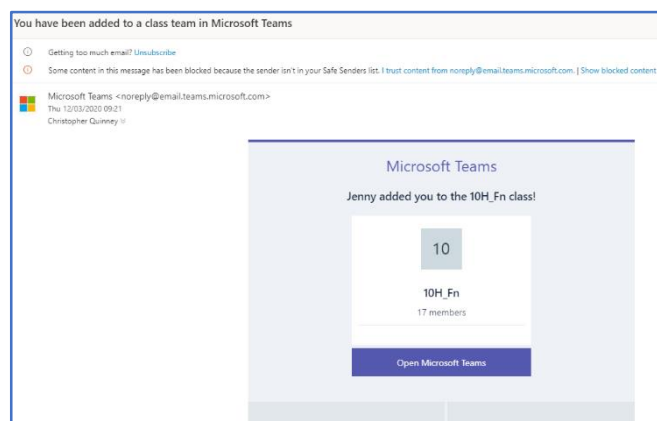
You have been added to a class team in Microsoft Teams

Getting too much email? Unsubscribe

Some content in this message has been blocked because the sender isn't in your Safe Senders list. I trust content from noreply@email.teams.microsoft.com. | Show blocked content

Microsoft Teams <noreply@email.teams.microsoft.com>
Thu 12/03/2020 09:21
Christopher Quinney

Microsoft Teams

Jenny added you to the 10H_Fn class!

10

10H_Fn

17 members

Open Microsoft Teams